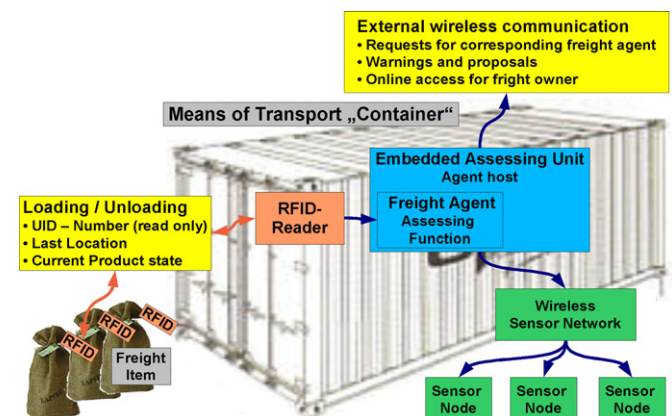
External wireless communication
• Requests for corresponding freight agent
• Warnings and proposals
• Online access for fright owner

Means of Transport „Container“

Embedded Assessing Unit
Agent host

Freight Agent
Assessing
Function

Loading / Unloading
• UID – Number (read only)
• Last Location
• Current Product state

RFID-
Reader

RFID
RFID
RFID

Freight
Item

Wireless
Sensor Network

Sensor
Node

Sensor
Node

Sensor
Node